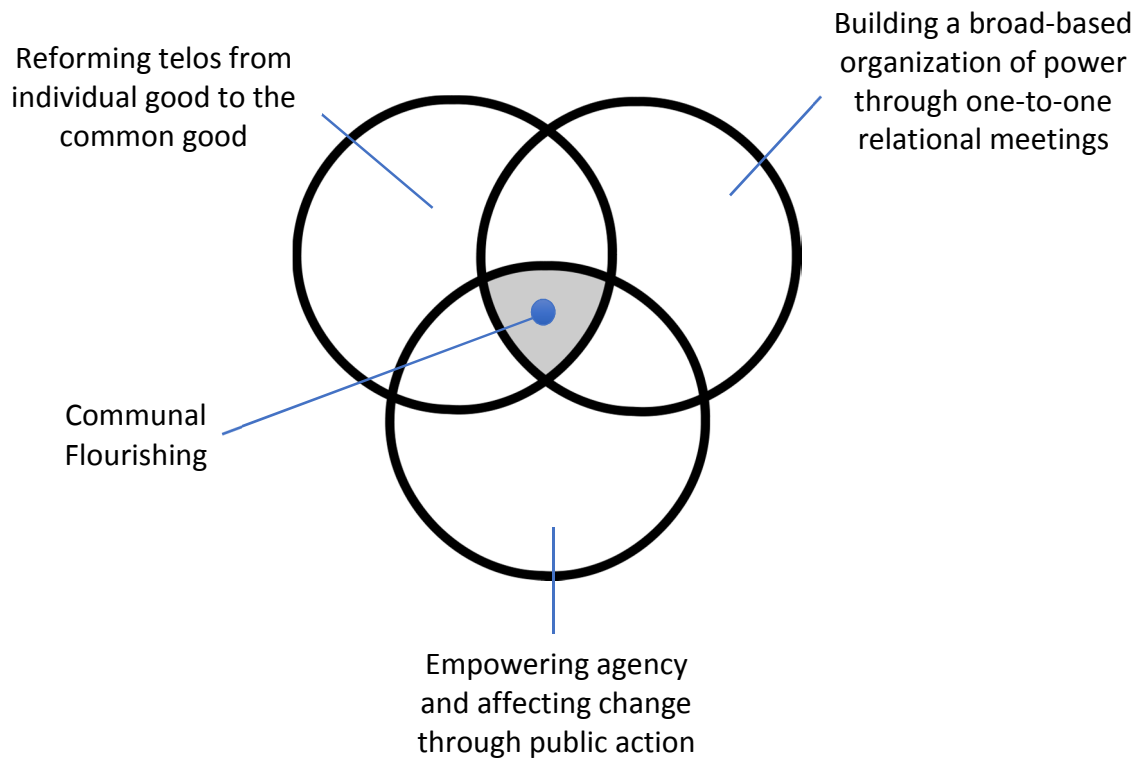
Reforming telos from individual good to the common good

Building a broad-based organization of power through one-to-one relational meetings

Communal Flourishing

Empowering agency and affecting change through public action